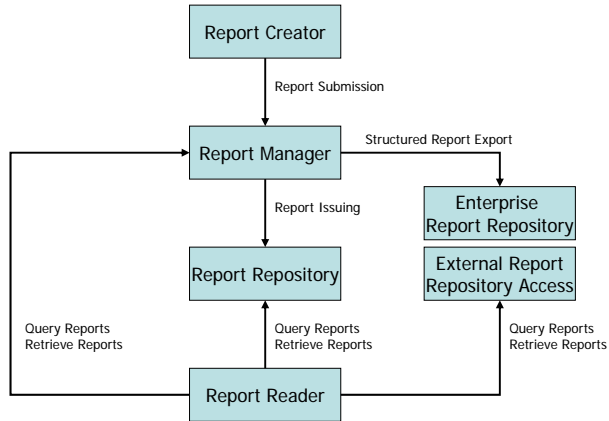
Report Creator

Report Submission

Report Manager

Structured Report Export

Enterprise Report Repository

Report Issuing

Report Repository

External Report Repository Access

Query Reports
Retrieve Reports

Query Reports
Retrieve Reports

Query Reports
Retrieve Reports

Report Reader